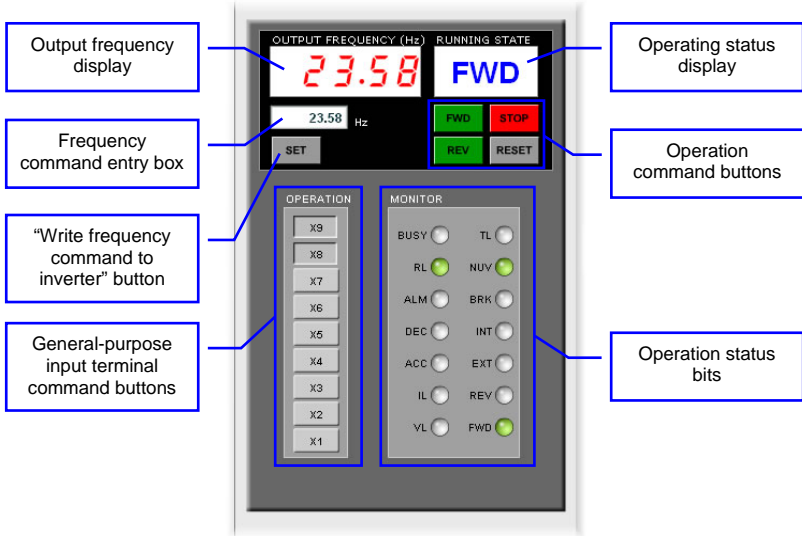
Output frequency display

OUTPUT FREQUENCY (Hz)

23.58

RUNNING STATE

FWD

Operating status display

Frequency command entry box

23.58 Hz

SET

FWD STOP

REV RESET

Operation command buttons

“Write frequency command to inverter” button

OPERATION

X9
X8
X7
X6
X5
X4
X3
X2
X1

MONITOR

BUSY TL
RL NUV
ALM BRK
DEC INT
ACC EXT
IL REV
VL FWD

General-purpose input terminal command buttons

Operation status bits